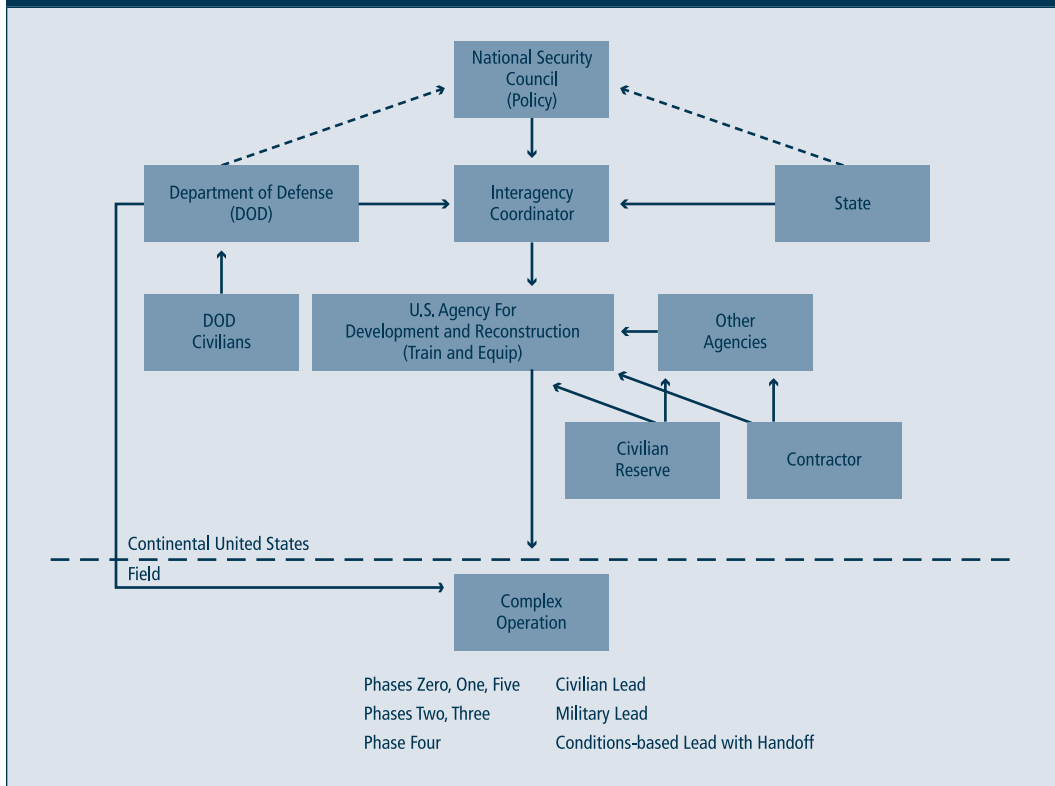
National Security Council (Policy)

Department of Defense (DOD)

Interagency Coordinator

State

DOD Civilians

U.S. Agency For Development and Reconstruction (Train and Equip)

Other Agencies

Civilian Reserve

Contractor

Continental United States

Field

Complex Operation

| | |
|---|---|
| Phases Zero, One, Five | Civilian Lead |
| Phases Two, Three | Military Lead |
| Phase Four | Conditions-based Lead with Handoff |